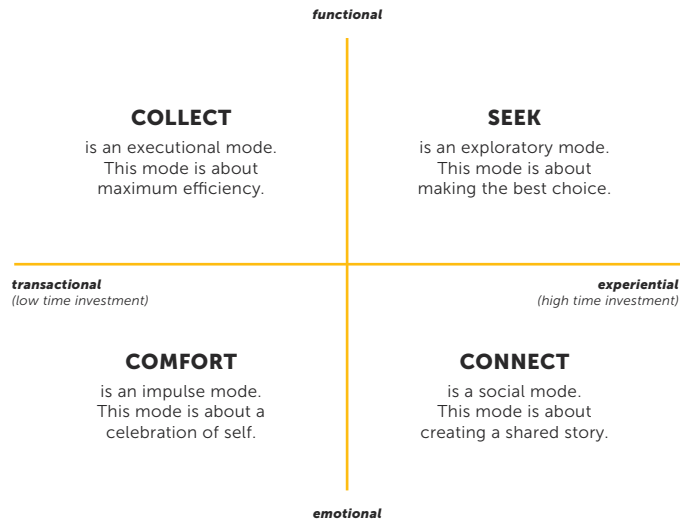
functional

COLLECT

is an executional mode. This mode is about maximum efficiency.

SEEK

is an exploratory mode. This mode is about making the best choice.

transactional
(low time investment)

experiential
(high time investment)

COMFORT

is an impulse mode. This mode is about a celebration of self.

CONNECT

is a social mode. This mode is about creating a shared story.

emotional